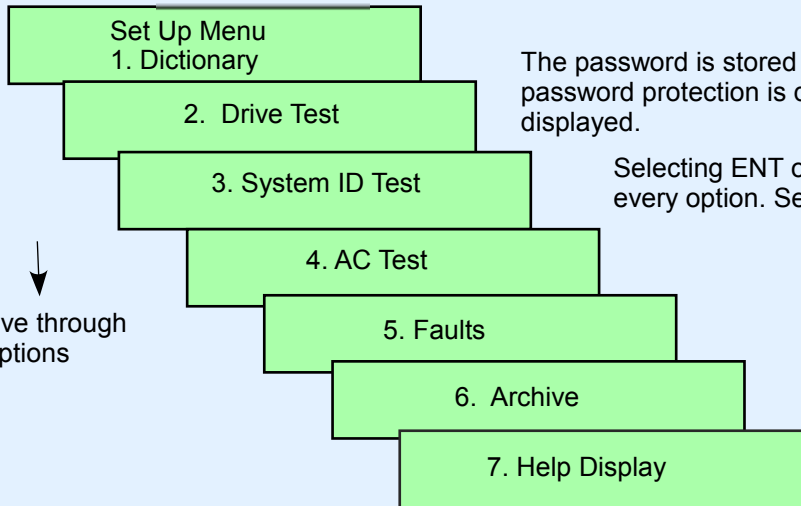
Set Up Menu
1. Dictionary

2. Drive Test

3. System ID Test

4. AC Test

5. Faults

6. Archive

7. Help Display

The password is stored password protection is displayed.

Selecting ENT every option. Se

ve through ptions